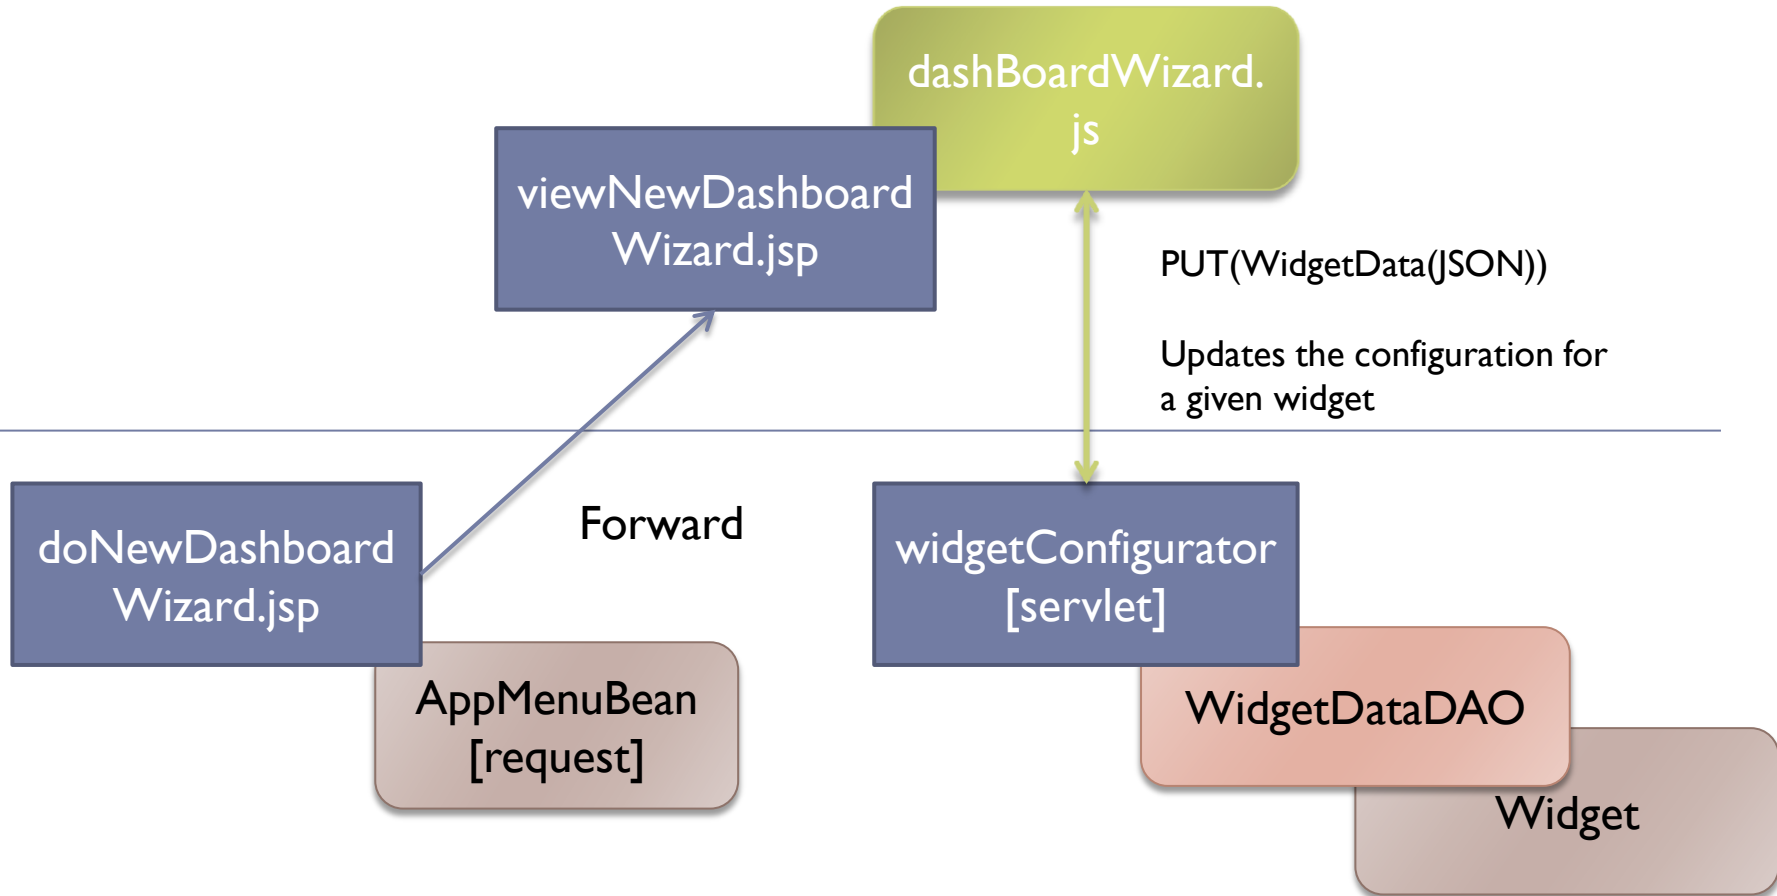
dashBoardWizard.js

viewNewDashboardWizard.jsp

PUT(WidgetData(JSON))

Updates the configuration for a given widget

doNewDashboardWizard.jsp

Forward

widgetConfigurator [servlet]

AppMenuBean [request]

WidgetDataDAO

Widget